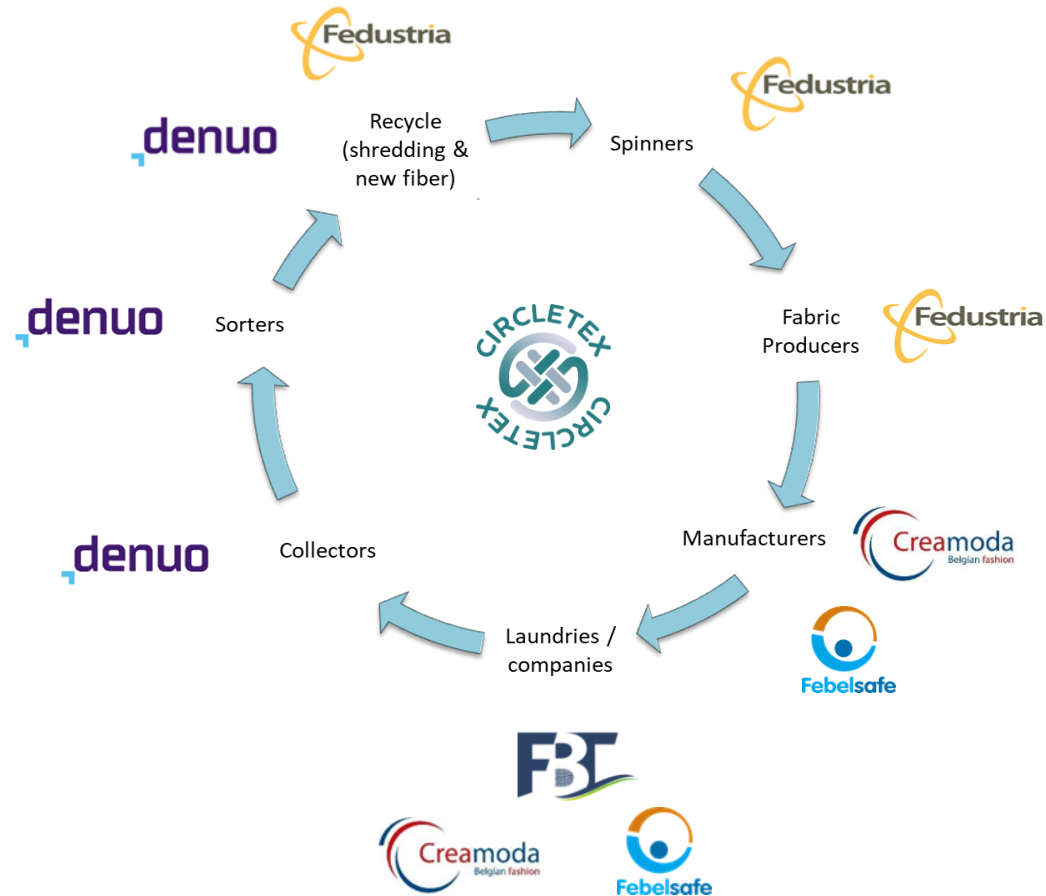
Fedustria

denuo

Recycle (shredding & new fiber)

Fedustria

Spinners

denuo

Sorters

CIRCLETEX CIRCLETEX

Fabric Producers

Fedustria

Manufacturers

Creamoda Belgian fashion

Febelsafe

denuo

Collectors

Laundries / companies

FBT

Creamoda Belgian fashion

Febelsafe